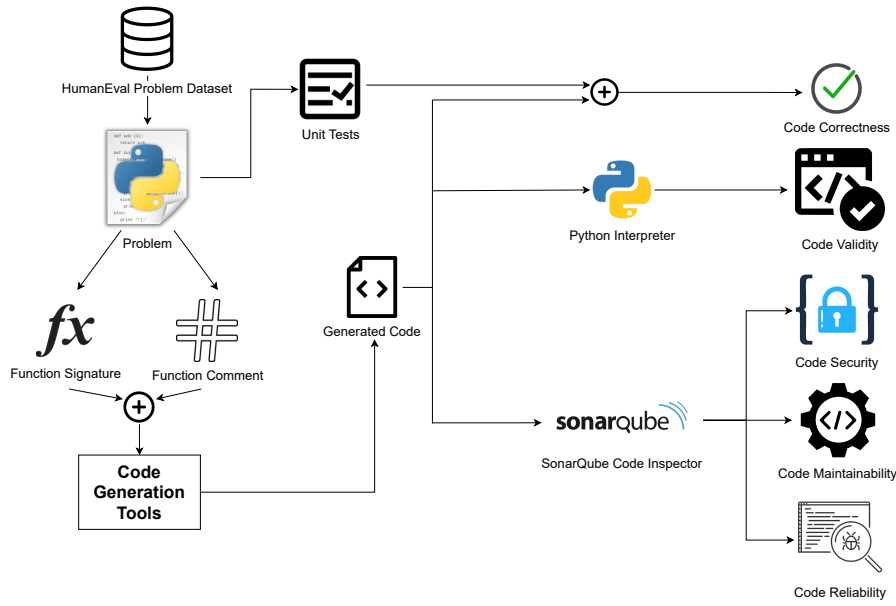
HumanEval Problem Dataset

Problem

$fx$

Function Signature

#

Function Comment

$\oplus$

Code Generation Tools

Unit Tests

</>

Generated Code

$\oplus$

Code Correctness

Python Interpreter

</>

Code Validity

sonarqube

SonarQube Code Inspector

Code Security

</>

Code Maintainability

Code Reliability